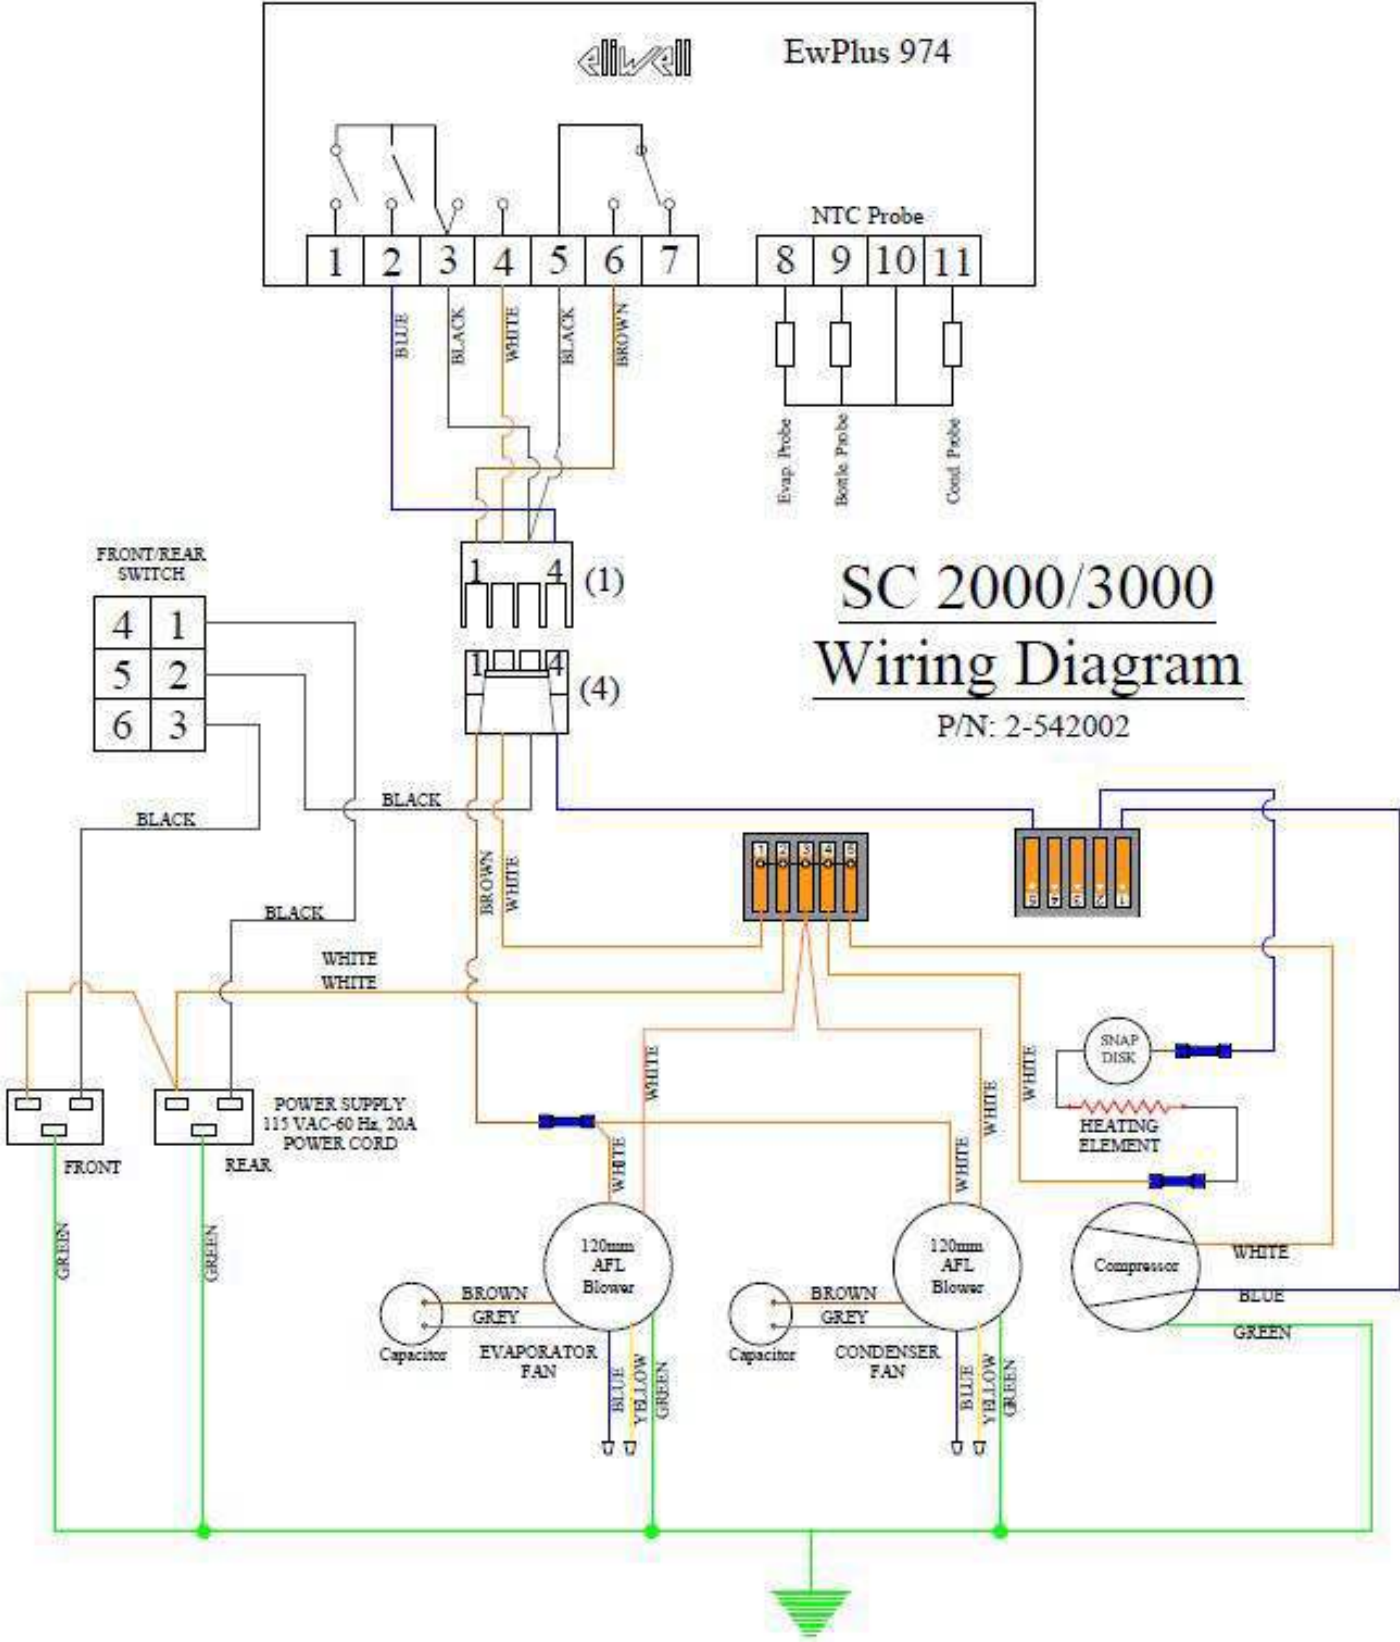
eliwell EwPlus 974

1 2 3 4 5 6 7

NTC Probe

8 9 10 11

BLUE BLACK WHITE BLACK BROWN

Evap. Probe Bottle Probe Cond. Probe

1 4 (1)

1 4 (4)

SC 2000/3000
Wiring Diagram
P/N: 2-542002

FRONT/REAR SWITCH

| 4 | 1 |
|---|---|
| 5 | 2 |
| 6 | 3 |

BLACK

BLACK

BLACK

BROWN WHITE

WHITE

WHITE

1 2 3 4 5

5 4 3 2 1

SNAP DISK

HEATING ELEMENT

WHITE

WHITE

WHITE

WHITE

WHITE

FRONT

REAR

POWER SUPPLY 115 VAC-60 Hz, 20A POWER CORD

GREEN GREEN

120mm AFL Blower

Capacitor

BROWN

GREY

EVAPORATOR FAN

BLUE YELLOW GREEN

120mm AFL Blower

Capacitor

BROWN

GREY

CONDENSER FAN

BLUE YELLOW GREEN

Compressor

WHITE

BLUE

GREEN